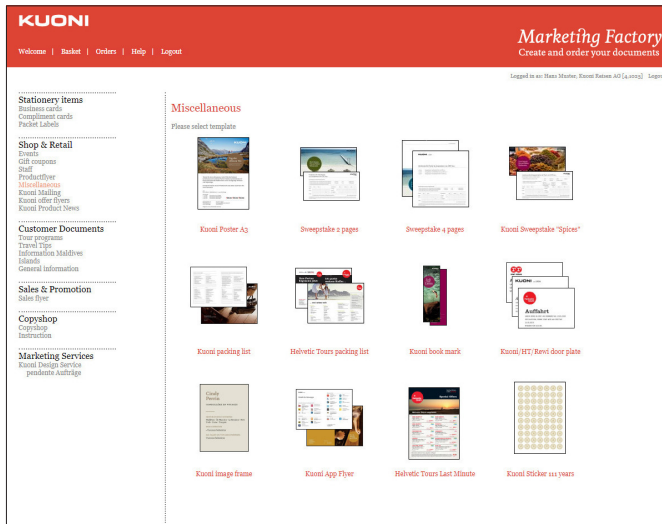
KUONI

Welcome | Basket | Orders | Help | Logout

Marketing Factory
Create and order your documents

Logged in as: Hans Muster, Kuoni Reisen AG [4,1025] Logo

Stationery items
Business cards
Compliment cards
Packet Labels

Shop & Retail
Events
Gift coupons
Staff
Productflyer
Miscellaneous
Kuoni Mailing
Kuoni offer flyers
Kuoni Product News

Customer Documents
Tour programs
Travel Tips
Information Maldives
Islands
General information

Sales & Promotion
Sales flyer

Copyshop
Copyshop
Instruction

Marketing Services
Kuoni Design Service
pendente Aufträge

Miscellaneous

Please select template

Kuoni Poster A3

Sweepstake 2 pages

Sweepstake 4 pages

Kuoni Sweepstake "Spices"

Kuoni packing list

Helvetic Tours packing list

Kuoni book mark

Kuoni/HT/Rewi door plate

Kuoni image frame

Kuoni App Flyer

Helvetic Tours Last Minute

Kuoni Sticker 111 years